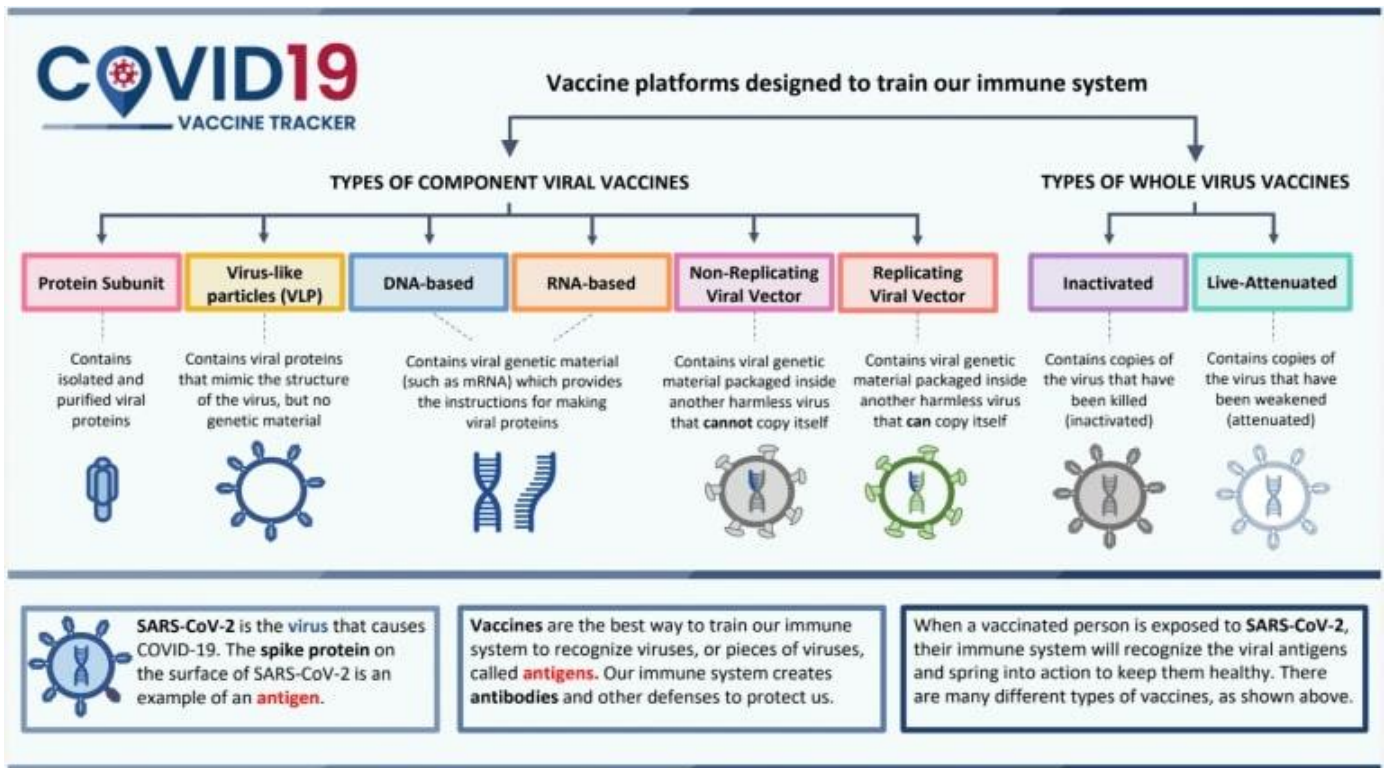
COVID19 VACCINE TRACKER

Vaccine platforms designed to train our immune system

TYPES OF COMPONENT VIRAL VACCINES

TYPES OF WHOLE VIRUS VACCINES

Protein Subunit

Contains isolated and purified viral proteins

Virus-like particles (VLP)

Contains viral proteins that mimic the structure of the virus, but no genetic material

DNA-based

RNA-based

Contains viral genetic material (such as mRNA) which provides the instructions for making viral proteins

Non-Replicating Viral Vector

Contains viral genetic material packaged inside another harmless virus that cannot copy itself

Replicating Viral Vector

Contains viral genetic material packaged inside another harmless virus that can copy itself

Inactivated

Contains copies of the virus that have been killed (inactivated)

Live-Attenuated

Contains copies of the virus that have been weakened (attenuated)

SARS-CoV-2 is the virus that causes COVID-19. The spike protein on the surface of SARS-CoV-2 is an example of an antigen.

Vaccines are the best way to train our immune system to recognize viruses, or pieces of viruses, called antigens. Our immune system creates antibodies and other defenses to protect us.

When a vaccinated person is exposed to SARS-CoV-2, their immune system will recognize the viral antigens and spring into action to keep them healthy. There are many different types of vaccines, as shown above.